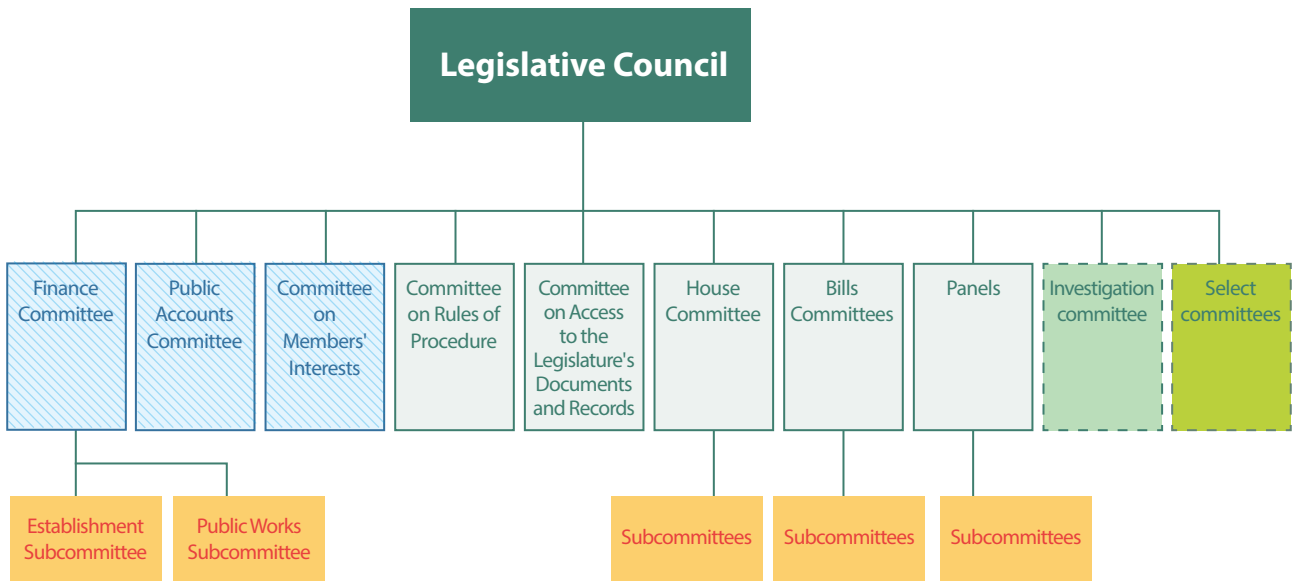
Legislative Council

Finance Committee

Public Accounts Committee

Committee on Members' Interests

Committee on Rules of Procedure

Committee on Access to the Legislature's Documents and Records

House Committee

Bills Committees

Panels

Investigation committee

Select committees

Establishment Subcommittee

Public Works Subcommittee

Subcommittees

Subcommittees

Subcommittees